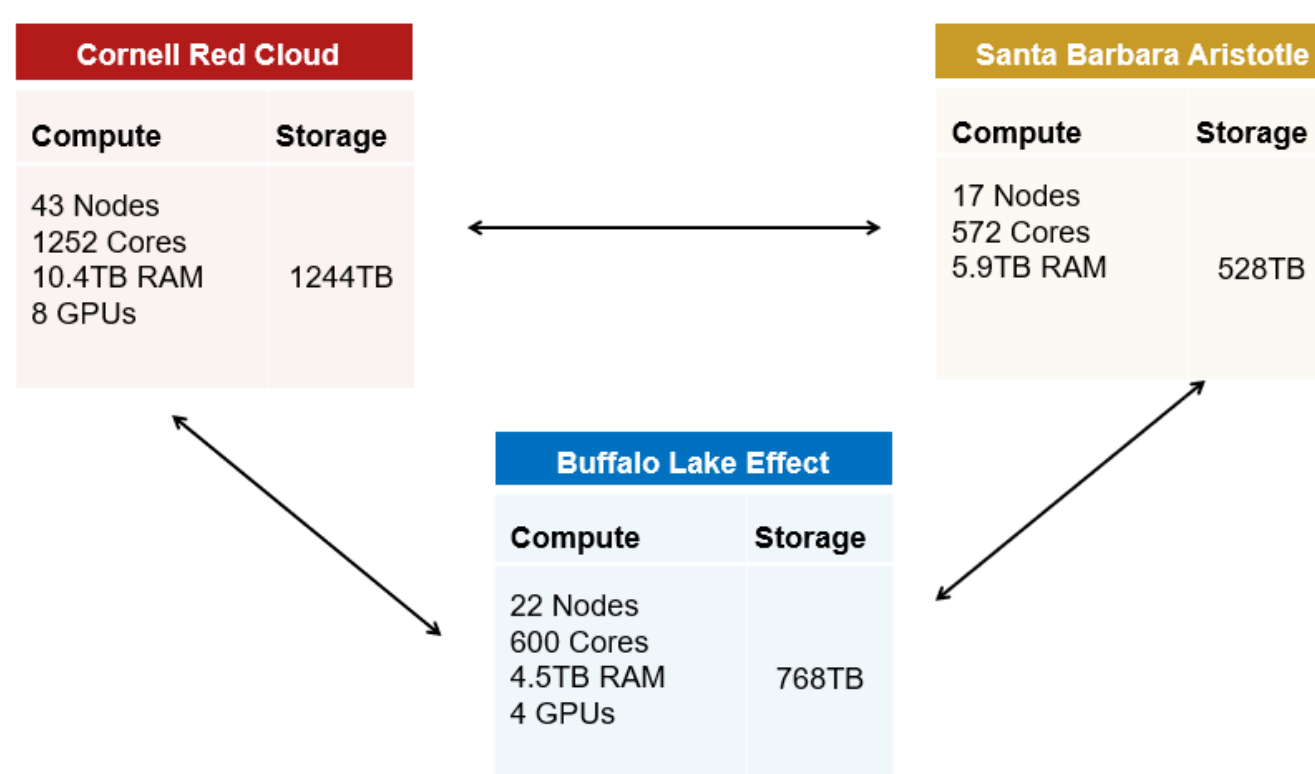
Cornell Red Cloud

| Compute | Storage |
|---|---|
| 43 Nodes 1252 Cores 10.4TB RAM 8 GPUs | 1244TB |

Santa Barbara Aristotle

| Compute | Storage |
|---|---|
| 17 Nodes 572 Cores 5.9TB RAM | 528TB |

Buffalo Lake Effect

| Compute | Storage |
|---|---|
| 22 Nodes 600 Cores 4.5TB RAM 4 GPUs | 768TB |